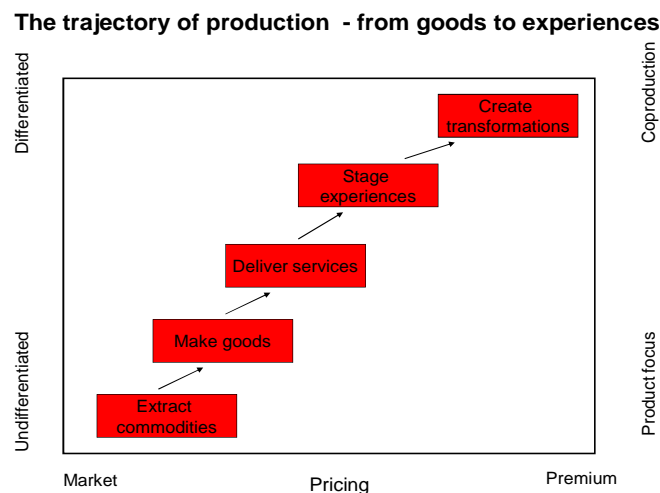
The trajectory of production - from goods to experiences

Differentiated

Undifferentiated

Coproduction

Product focus

Create transformations

Stage experiences

Deliver services

Make goods

Extract commodities

Market

Pricing

Premium